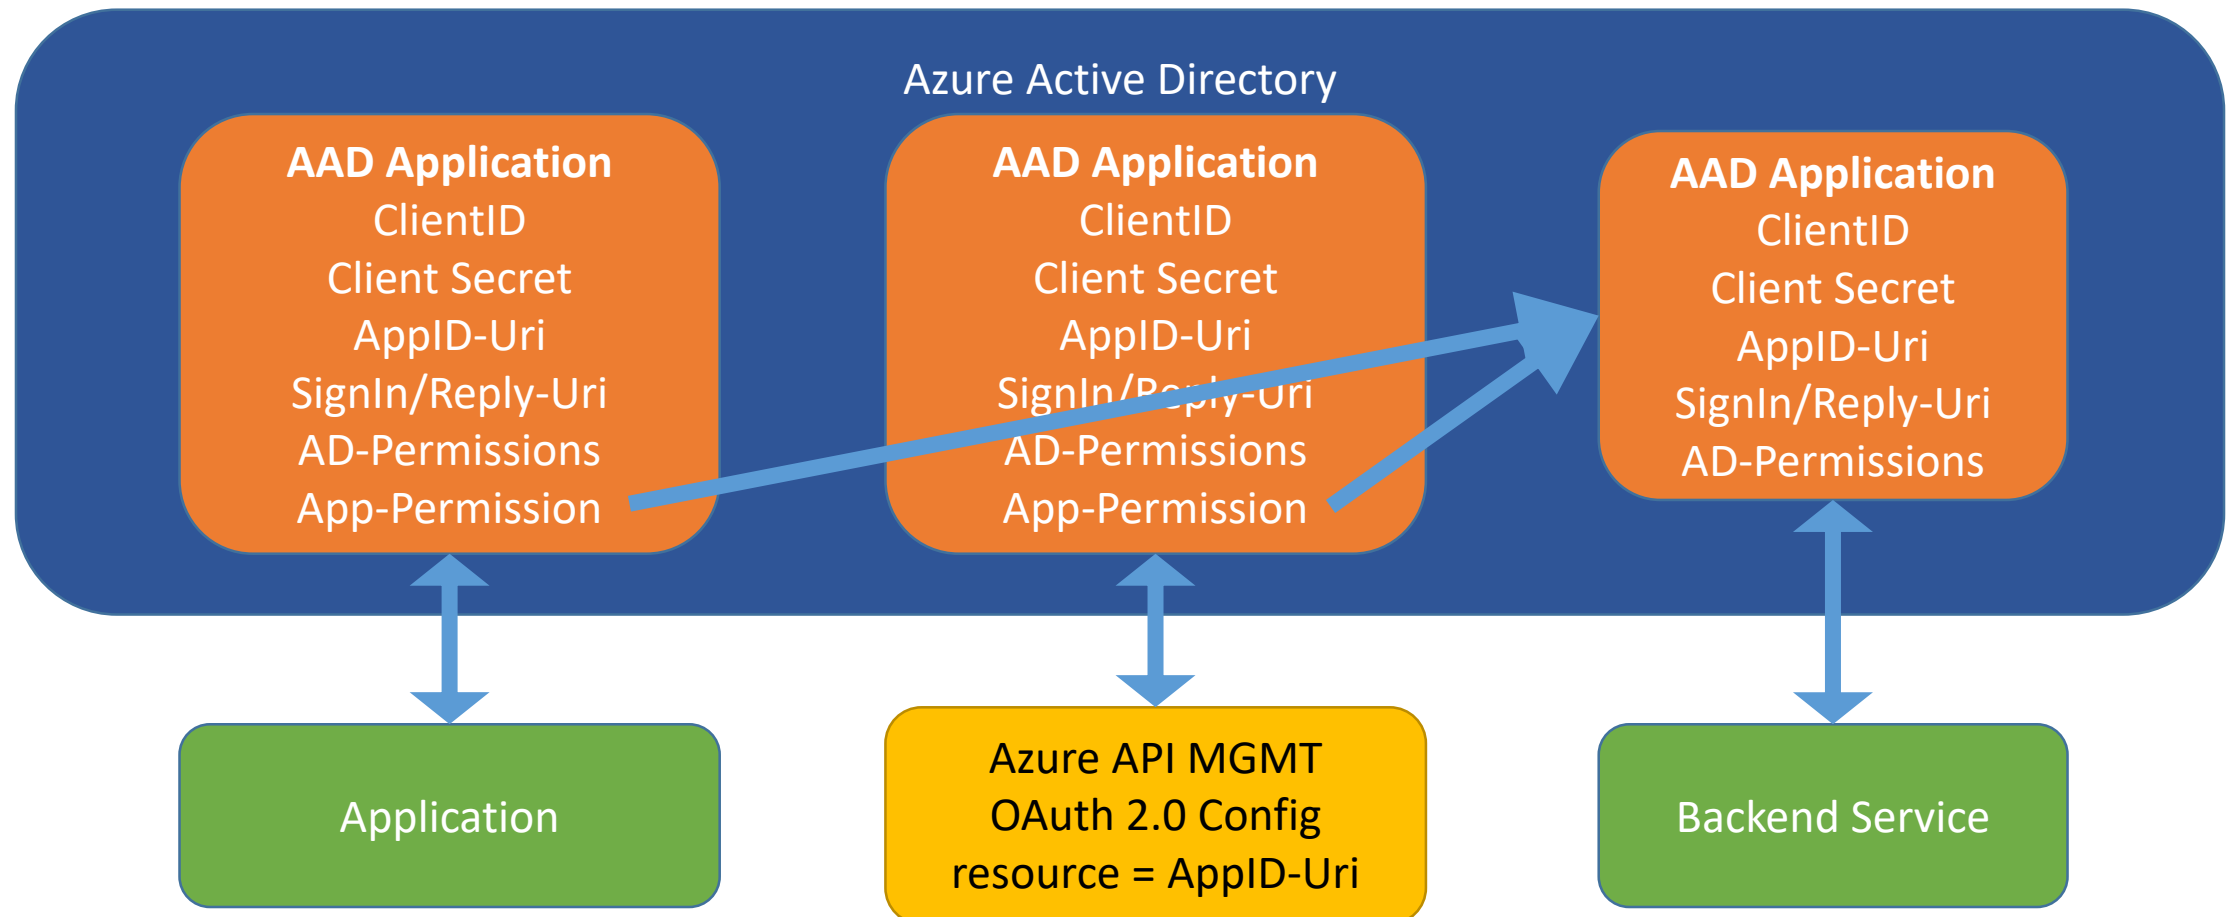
Azure Active Directory

**AAD Application**
ClientID
Client Secret
AppID-Uri
SignIn/Reply-Uri
AD-Permissions
App-Permission

**AAD Application**
ClientID
Client Secret
AppID-Uri
SignIn/Reply-Uri
AD-Permissions
App-Permission

**AAD Application**
ClientID
Client Secret
AppID-Uri
SignIn/Reply-Uri
AD-Permissions

Application

Azure API MGMT
OAuth 2.0 Config
resource = AppID-Uri

Backend Service